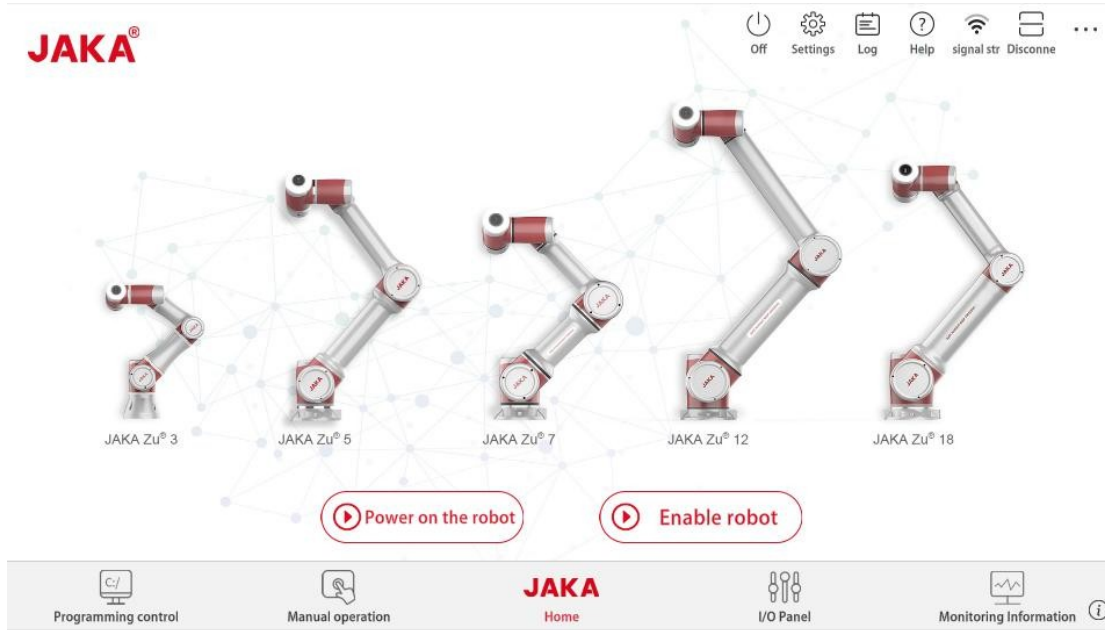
JAKA®

Off Settings Log Help signal str Disconne ...

JAKA Zu® 3
JAKA Zu® 5
JAKA Zu® 7
JAKA Zu® 12
JAKA Zu® 18

Power on the robot
Enable robot

C:/
Programming control
Manual operation
JAKA
Home
I/O Panel
Monitoring Information